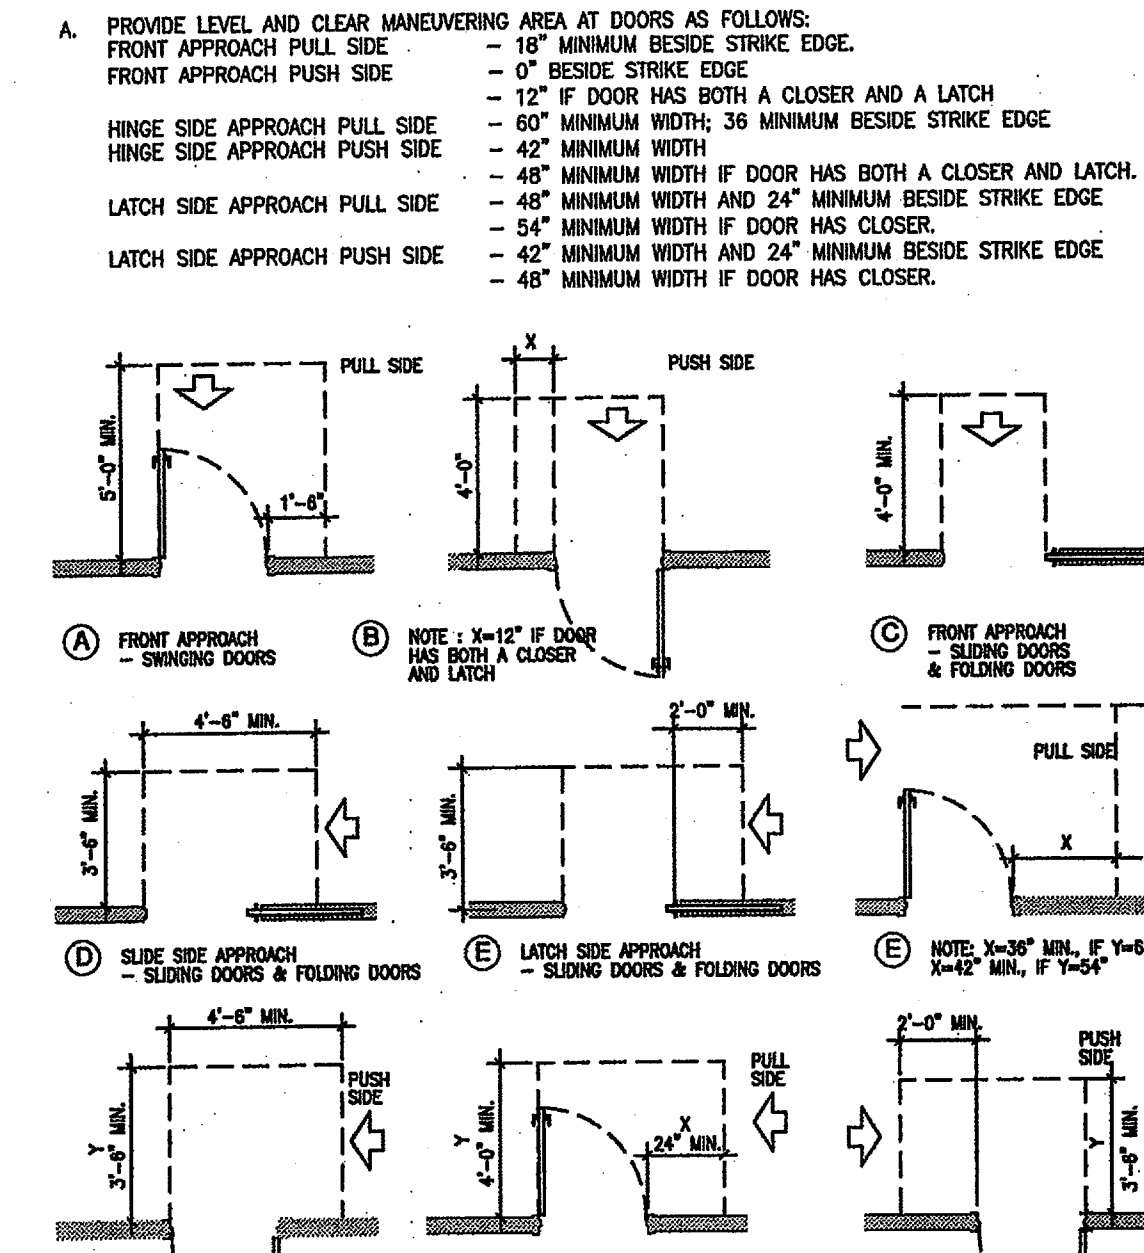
A. PROVIDE LEVEL AND CLEAR MANEUVERING AREA AT DOORS AS FOLLOWS:

| | |
|---|---|
| FRONT APPROACH PULL SIDE | – 18" MINIMUM BESIDE STRIKE EDGE. |
| FRONT APPROACH PUSH SIDE | – 0" BESIDE STRIKE EDGE |
| | – 12" IF DOOR HAS BOTH A CLOSER AND A LATCH |
| HINGE SIDE APPROACH PULL SIDE | – 60" MINIMUM WIDTH; 36 MINIMUM BESIDE STRIKE EDGE |
| HINGE SIDE APPROACH PUSH SIDE | – 42" MINIMUM WIDTH |
| | – 48" MINIMUM WIDTH IF DOOR HAS BOTH A CLOSER AND LATCH. |
| LATCH SIDE APPROACH PULL SIDE | – 48" MINIMUM WIDTH AND 24" MINIMUM BESIDE STRIKE EDGE |
| | – 54" MINIMUM WIDTH IF DOOR HAS CLOSER. |
| LATCH SIDE APPROACH PUSH SIDE | – 42" MINIMUM WIDTH AND 24" MINIMUM BESIDE STRIKE EDGE |
| | – 48" MINIMUM WIDTH IF DOOR HAS CLOSER. |

PULL SIDE
5'-0" MIN.
1'-6"
X
PUSH SIDE
4'-0"
4'-0" MIN.

(A) FRONT APPROACH – SWINGING DOORS

(B) NOTE : X=12" IF DOOR HAS BOTH A CLOSER AND LATCH

(C) FRONT APPROACH – SLIDING DOORS & FOLDING DOORS

4'-6" MIN.
3'-6" MIN.
2'-0" MIN.
3'-6" MIN.
PULL SIDE
X

(D) SLIDE SIDE APPROACH – SLIDING DOORS & FOLDING DOORS

(E) LATCH SIDE APPROACH – SLIDING DOORS & FOLDING DOORS

(E) NOTE: X=36" MIN., IF Y=6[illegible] X=42" MIN., IF Y=54"

4'-6" MIN.
PUSH SIDE
Y 3'-6" MIN.
PULL SIDE
Y 4'-0" MIN.
X 24" MIN.
2'-0" MIN.
PUSH SIDE
Y 3'-6" MIN.